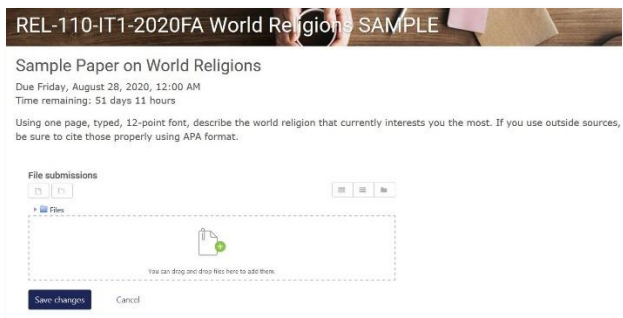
REL-110-IT1-2020FA World Religions SAMPLE

Sample Paper on World Religions

Due Friday, August 28, 2020, 12:00 AM
Time remaining: 51 days 11 hours

Using one page, typed, 12-point font, describe the world religion that currently interests you the most. If you use outside sources, be sure to cite those properly using APA format.

File submissions

Files

You can drag and drop files here to add them.

Save changes Cancel